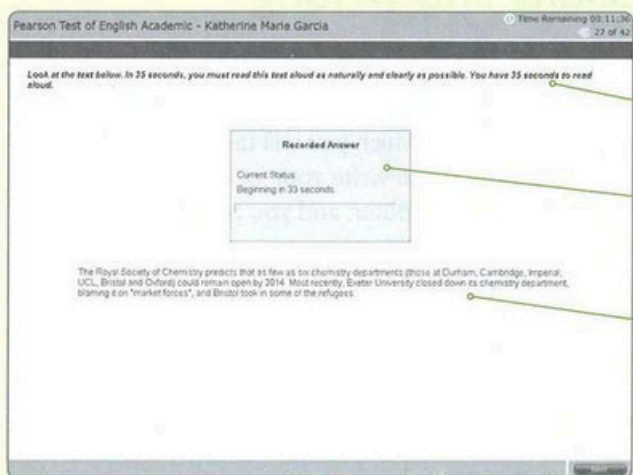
Pearson Test of English Academic - Katherine Marie Garcia

Time Remaining 03:11:30
27 of 42

Look at the text below. In 35 seconds, you must read this text aloud as naturally and clearly as possible. You have 35 seconds to read aloud.

Recorded Answer

Current Status
Beginning in 33 seconds

The Royal Society of Chemistry predicts that as few as six chemistry departments (those at Durham, Cambridge, Imperial, UCL, Bristol and Oxford) could remain open by 2014. Most recently, Exeter University closed down its chemistry department, blaming it on "market forces", and Bristol took in some of the refugees.

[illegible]